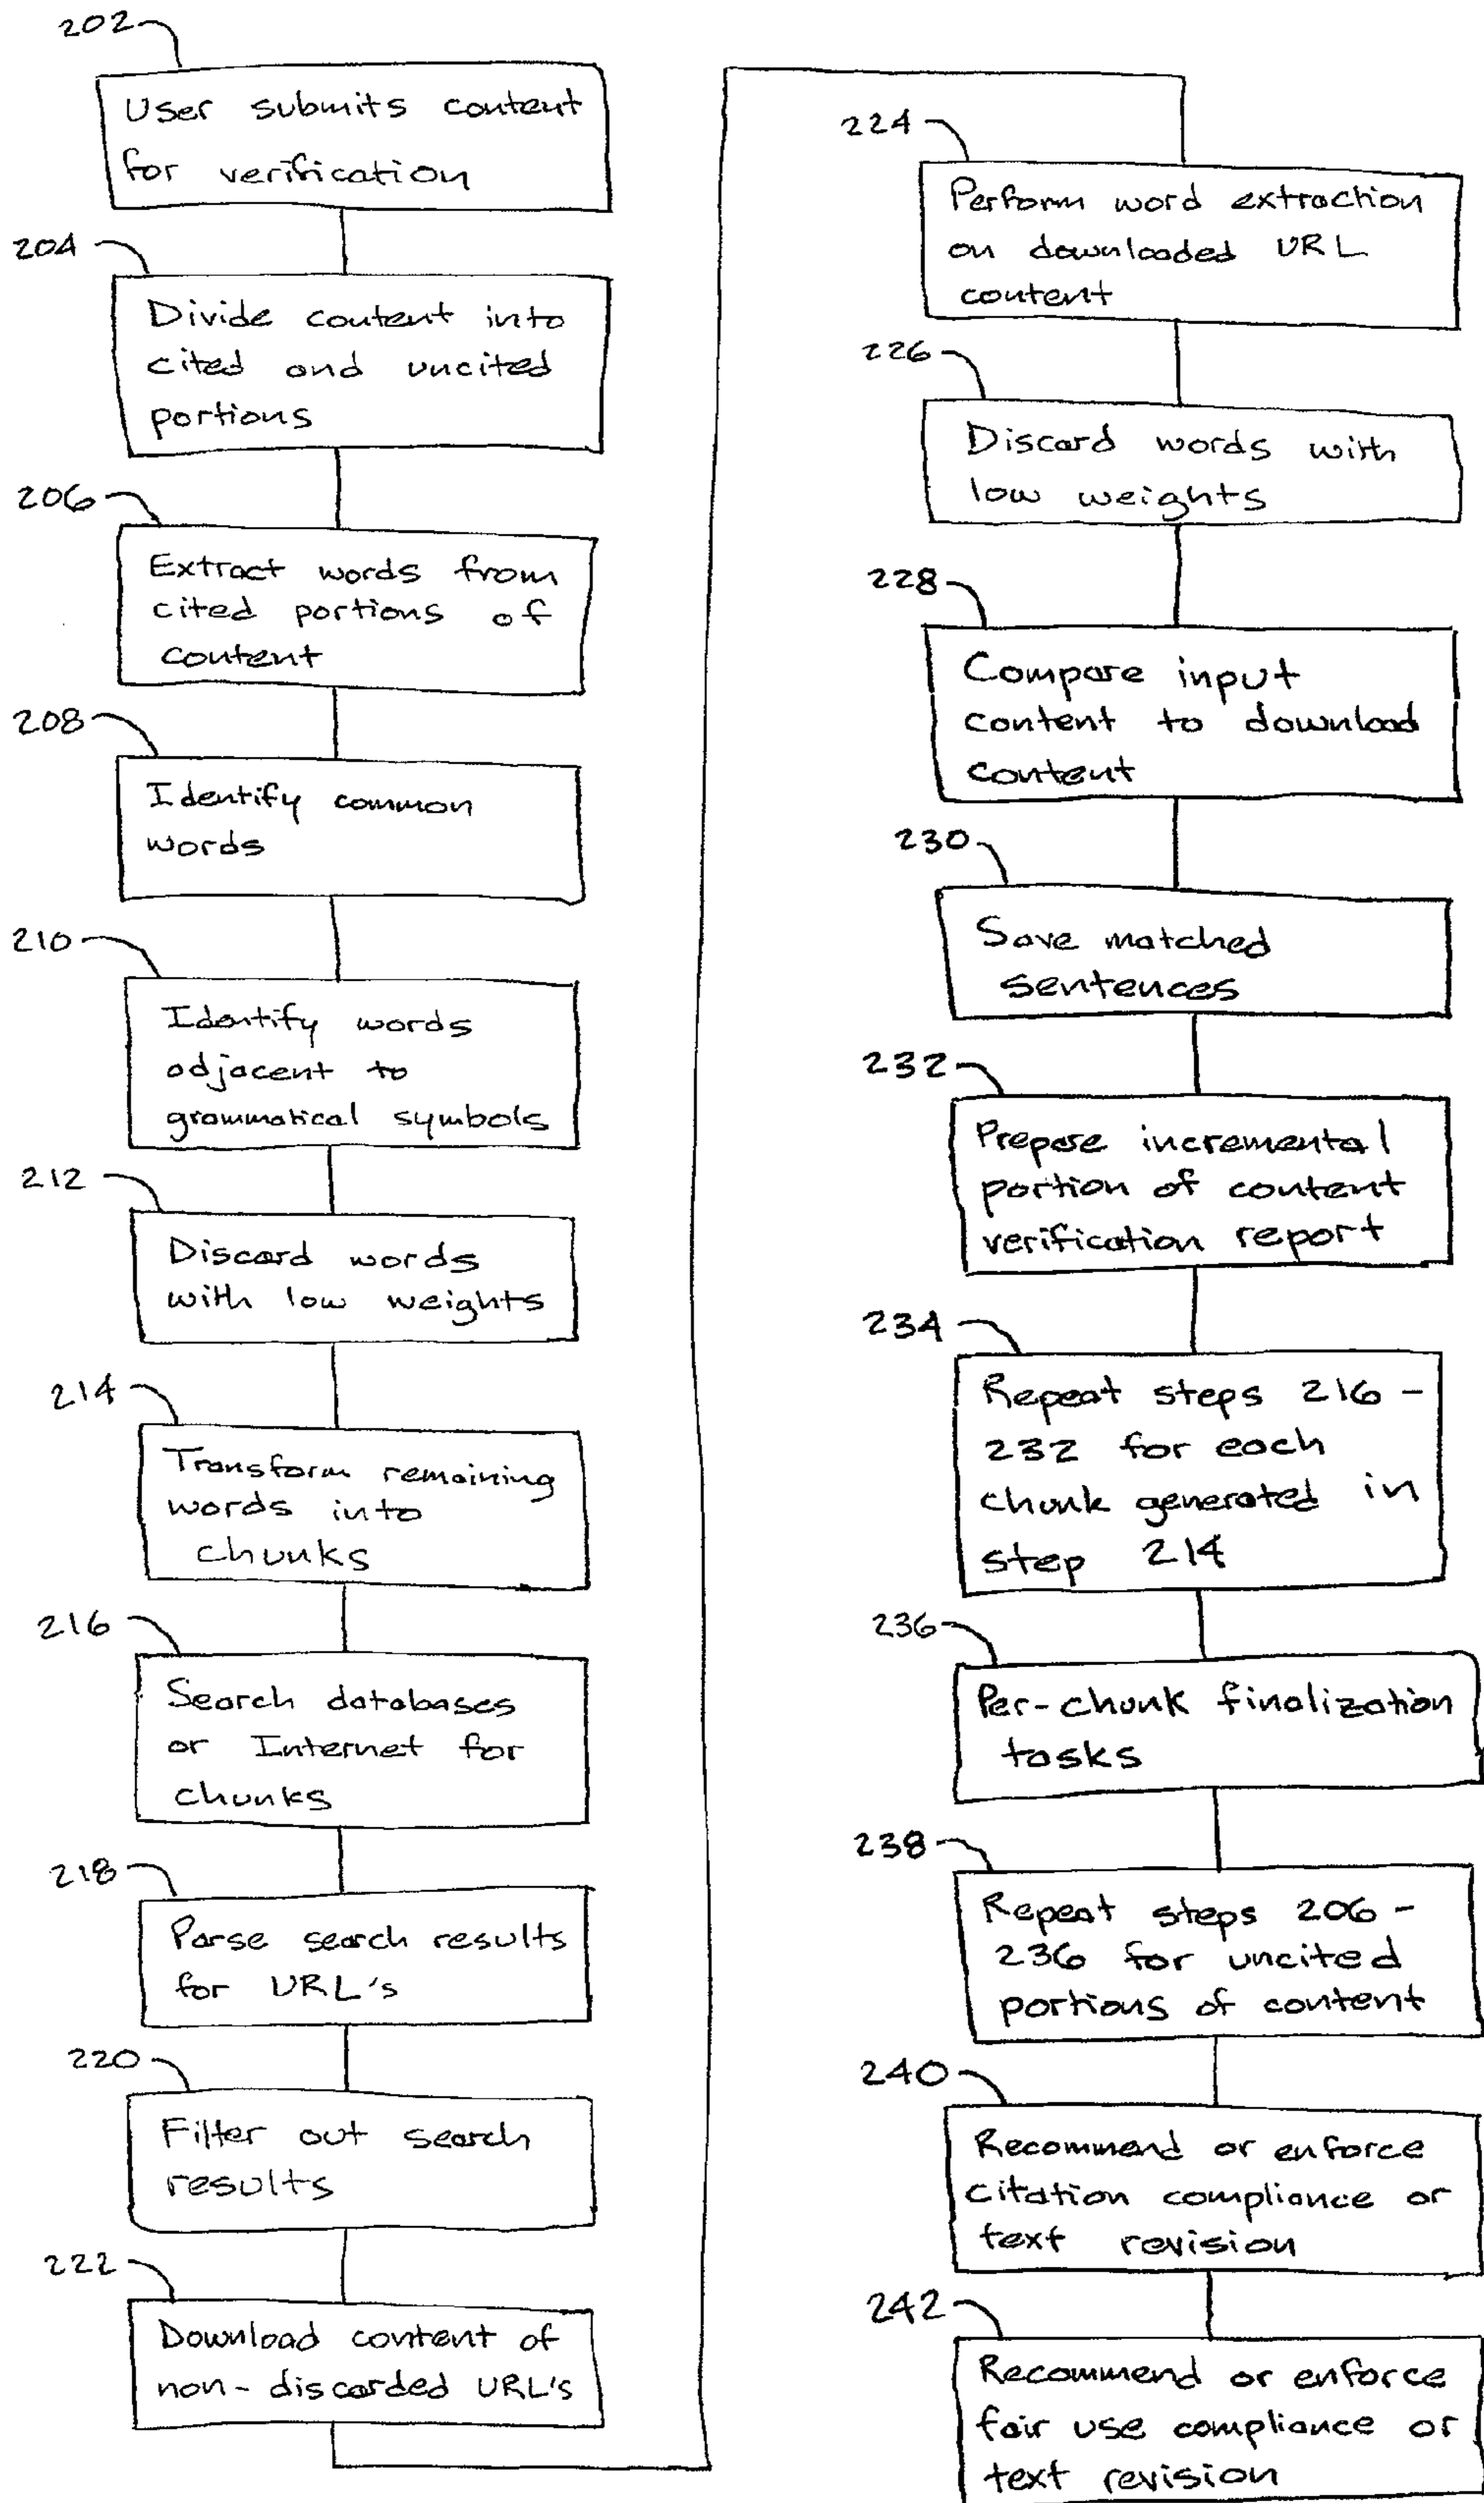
202

User submits content for verification

204

Divide content into cited and uncited portions

206

Extract words from cited portions of content

208

Identify common words

210

Identify words adjacent to grammatical symbols

212

Discard words with low weights

214

Transform remaining words into chunks

216

Search databases or Internet for chunks

218

Parse search results for URL's

220

Filter out search results

222

Download content of non-discarded URL's

224

Perform word extraction on downloaded URL content

226

Discard words with low weights

228

Compare input content to download content

230

Save matched sentences

232

Prepare incremental portion of content verification report

234

Repeat steps 216 - 232 for each chunk generated in step 214

236

Per-chunk finalization tasks

238

Repeat steps 206 - 236 for uncited portions of content

240

Recommend or enforce citation compliance or text revision

242

Recommend or enforce fair use compliance or text revision